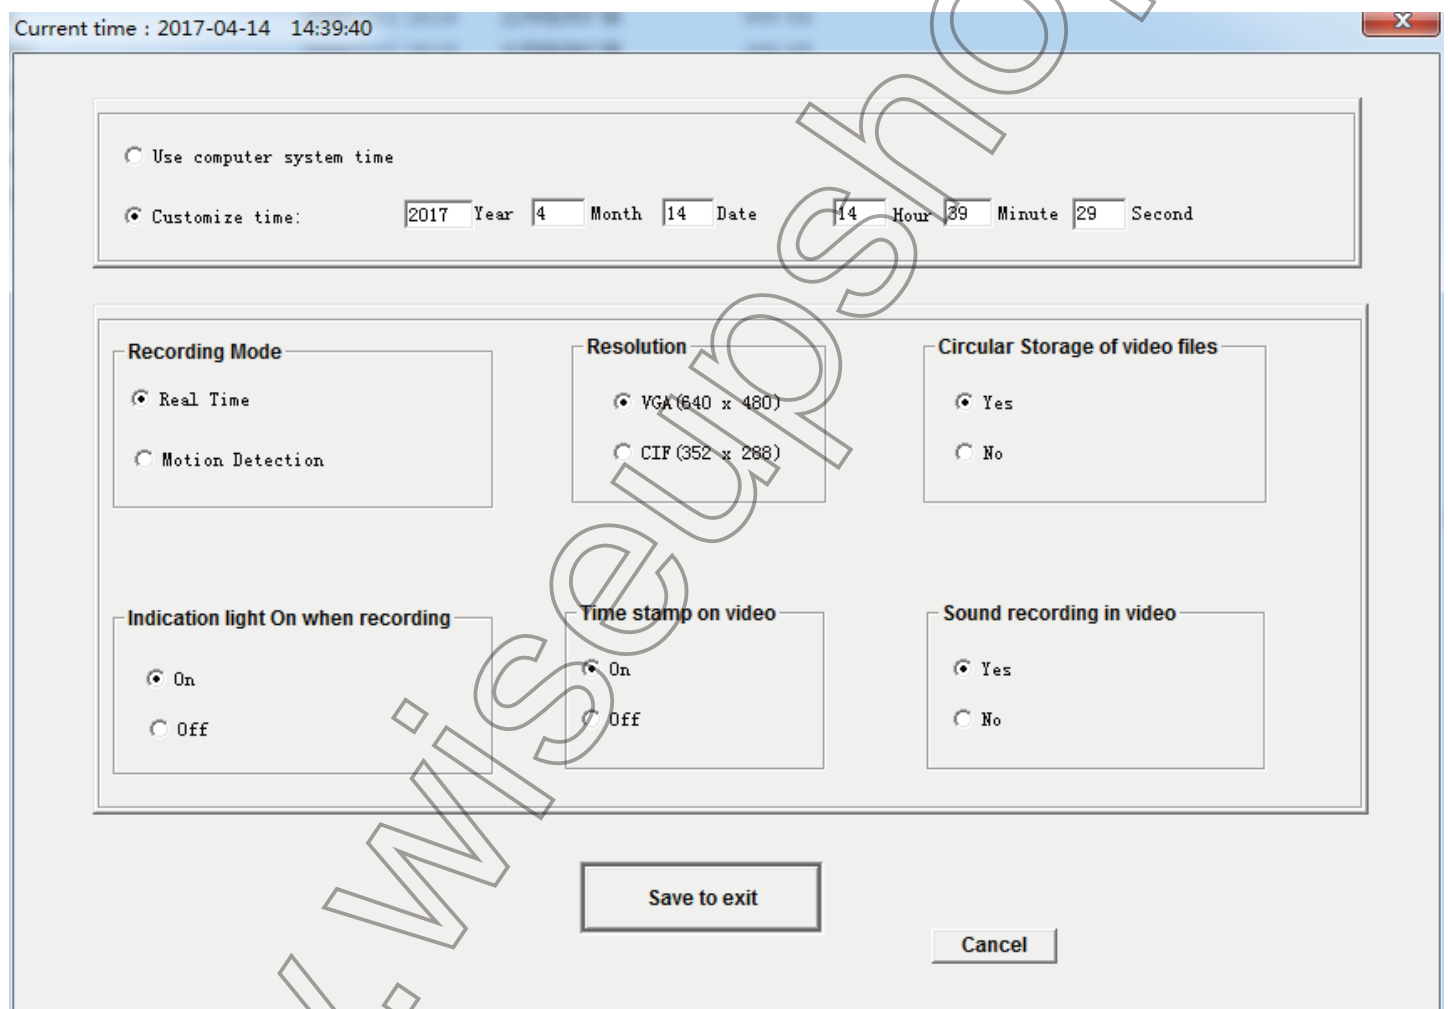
Current time : 2017-04-14 14:39:40

Use computer system time

Customize time: 2017 Year 4 Month 14 Date 14 Hour 39 Minute 29 Second

Recording Mode

Real Time

Motion Detection

Resolution

VGA (640 x 480)

CIF (352 x 288)

Circular Storage of video files

Yes

No

Indication light On when recording

On

Off

Time stamp on video

On

Off

Sound recording in video

Yes

No

Save to exit

Cancel

www.wiseupshop